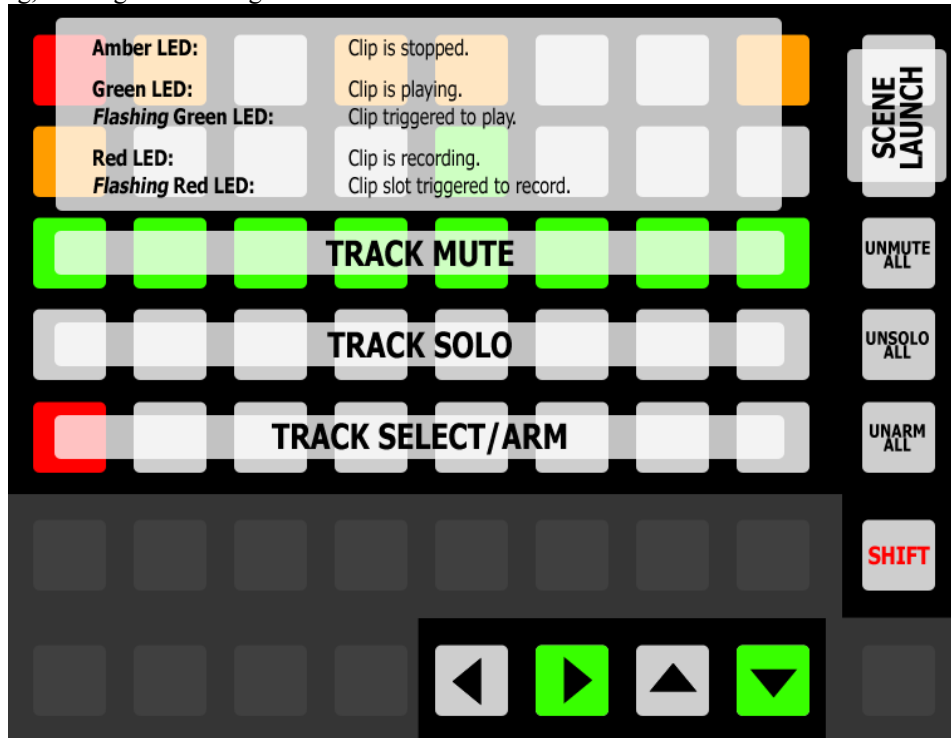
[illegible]

Amber LED: Clip is stopped.

Green LED: Clip is playing.

*Flashing* Green LED: Clip triggered to play.

Red LED: Clip is recording.

*Flashing* Red LED: Clip slot triggered to record.

SCENE LAUNCH

TRACK MUTE

UNMUTE ALL

TRACK SOLO

UNSOLO ALL

TRACK SELECT/ARM

UNARM ALL

SHIFT